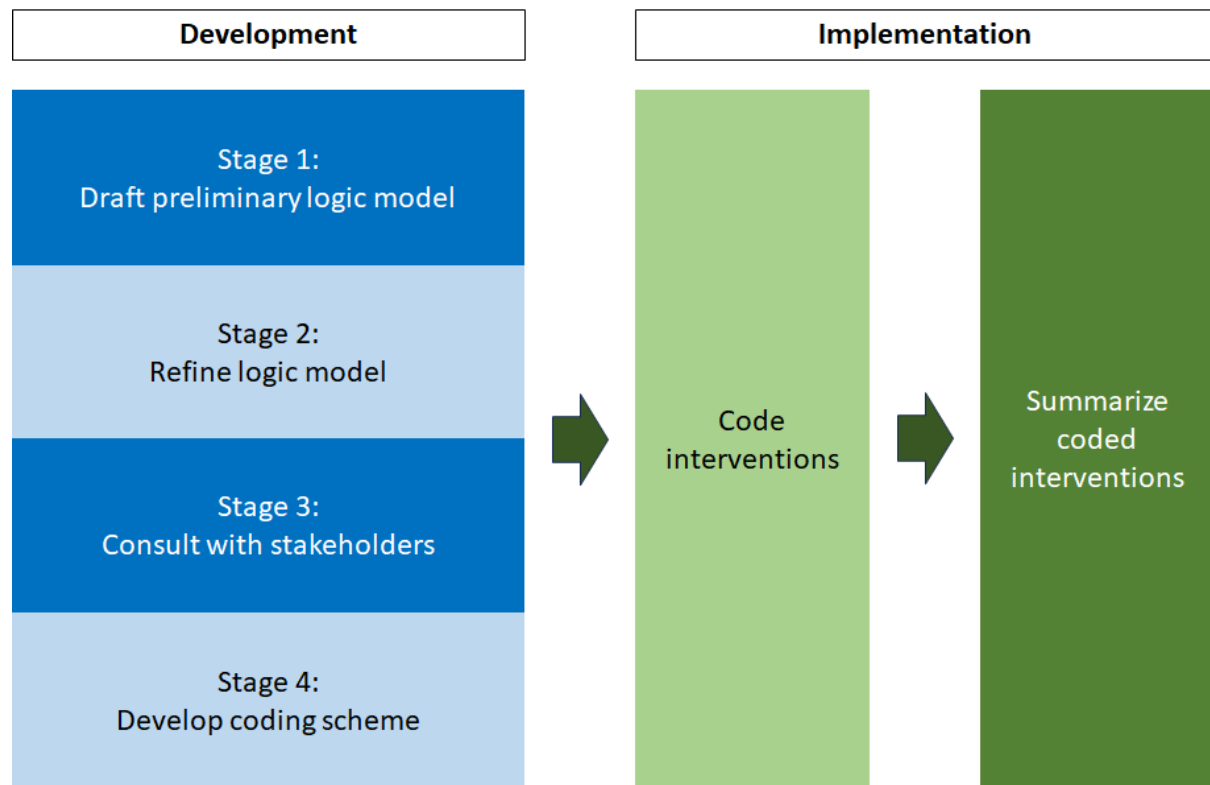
Development

Implementation

Stage 1:
Draft preliminary logic model

Stage 2:
Refine logic model

Stage 3:
Consult with stakeholders

Stage 4:
Develop coding scheme

Code interventions

Summarize coded interventions